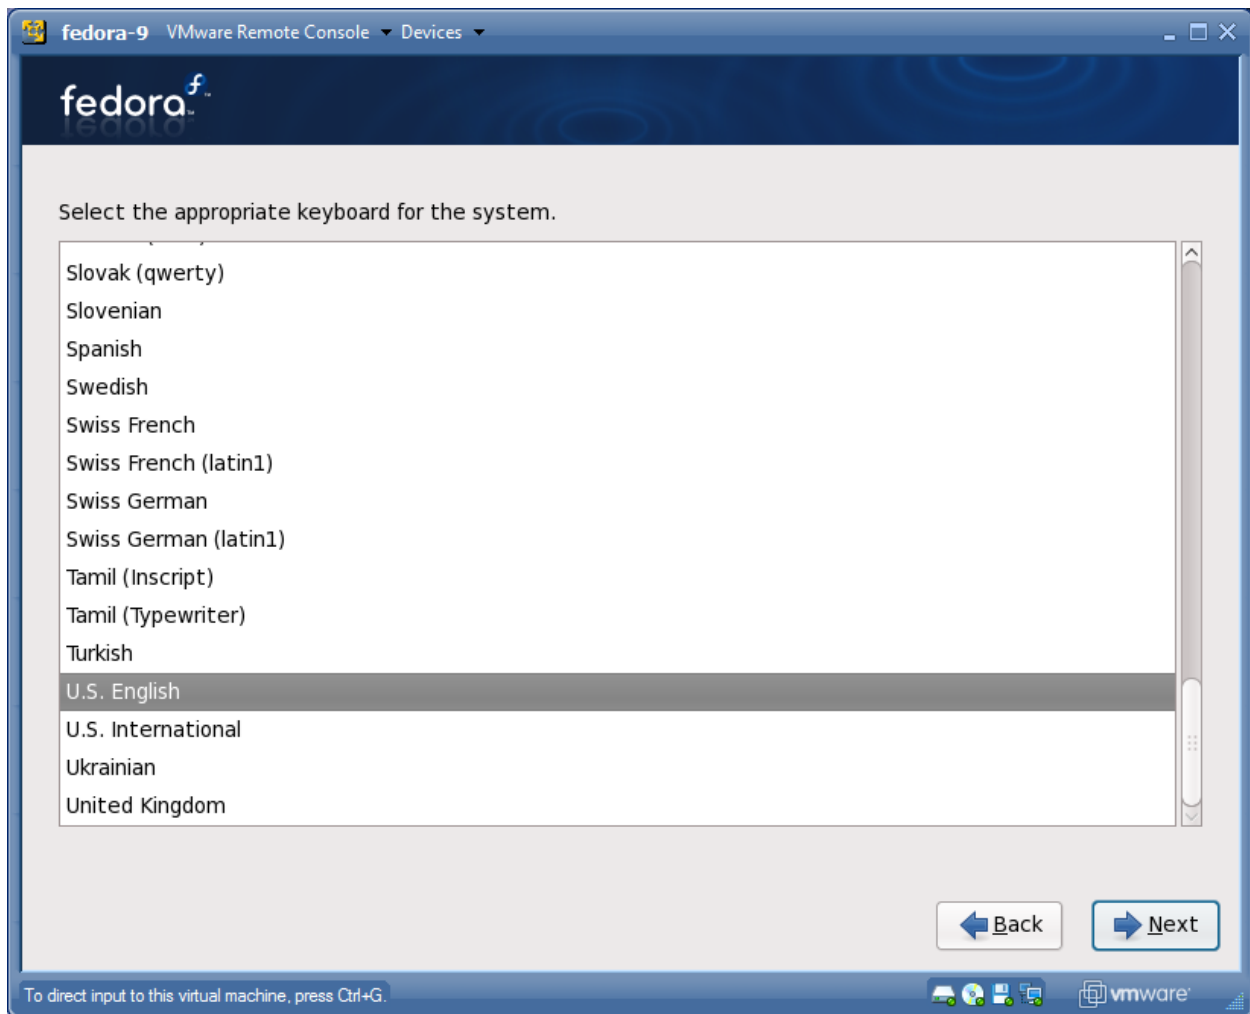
fedora-9 VMware Remote Console Devices

fedora

Select the appropriate keyboard for the system.

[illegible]
Slovak (qwerty)
Slovenian
Spanish
Swedish
Swiss French
Swiss French (latin1)
Swiss German
Swiss German (latin1)
Tamil (Inscript)
Tamil (Typewriter)
Turkish
U.S. English
U.S. International
Ukrainian
United Kingdom

Back
Next

To direct input to this virtual machine, press Ctrl+G.
vmware